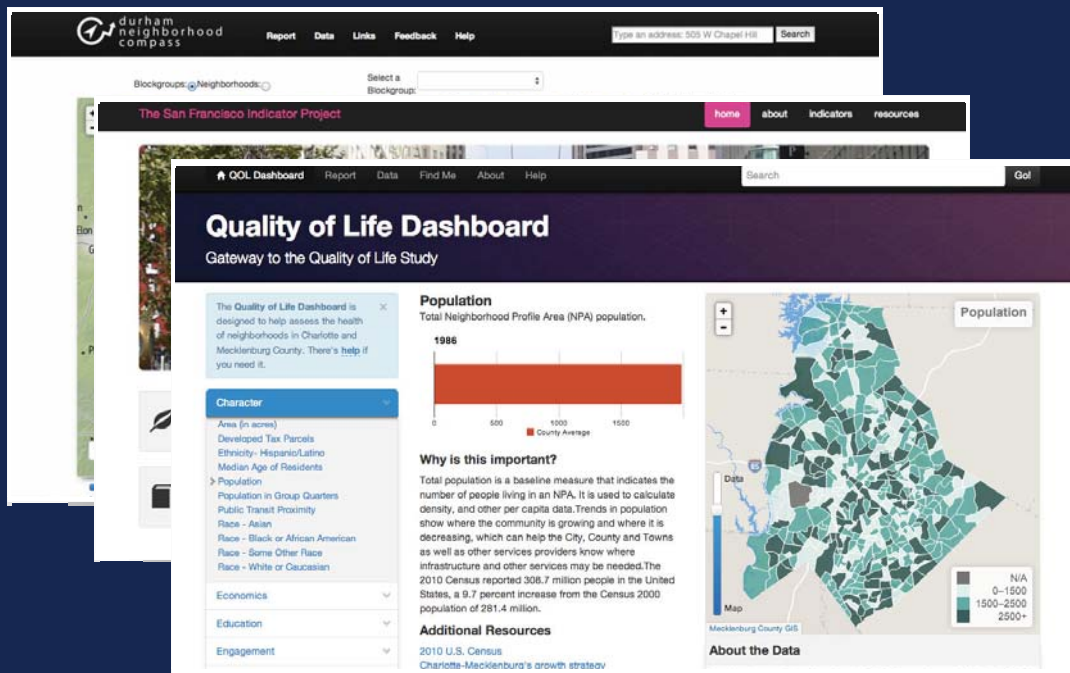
durham neighborhood compass

Report Data Links Feedback Help

Type an address: 505 W Chapel Hill Search

Blockgroups: Neighborhoods:

Select a Blockgroup:

The San Francisco Indicator Project

home about indicators resources

QOL Dashboard Report Data Find Me About Help

Search Go!

Quality of Life Dashboard

Gateway to the Quality of Life Study

The Quality of Life Dashboard is designed to help assess the health of neighborhoods in Charlotte and Mecklenburg County. There's help if you need it.

Character

Area (in acres)
Developed Tax Parcels
Ethnicity- Hispanic/Latino
Median Age of Residents
Population
Population in Group Quarters
Public Transit Proximity
Race - Asian
Race - Black or African American
Race - Some Other Race
Race - White or Caucasian

Economics

Education

Engagement

Population

Total Neighborhood Profile Area (NPA) population.

1986

0 500 1000 1500

County Average

Why is this important?

Total population is a baseline measure that indicates the number of people living in an NPA. It is used to calculate density, and other per capita data. Trends in population show where the community is growing and where it is decreasing, which can help the City, County and Towns as well as other services providers know where infrastructure and other services may be needed. The 2010 Census reported 308.7 million people in the United States, a 9.7 percent increase from the Census 2000 population of 281.4 million.

Additional Resources

2010 U.S. Census
Charlotte-Mecklenburg's growth strategy

Population

Data

Map

N/A
0–1500
1500–2500
2500+

Mecklenburg County GIS

About the Data